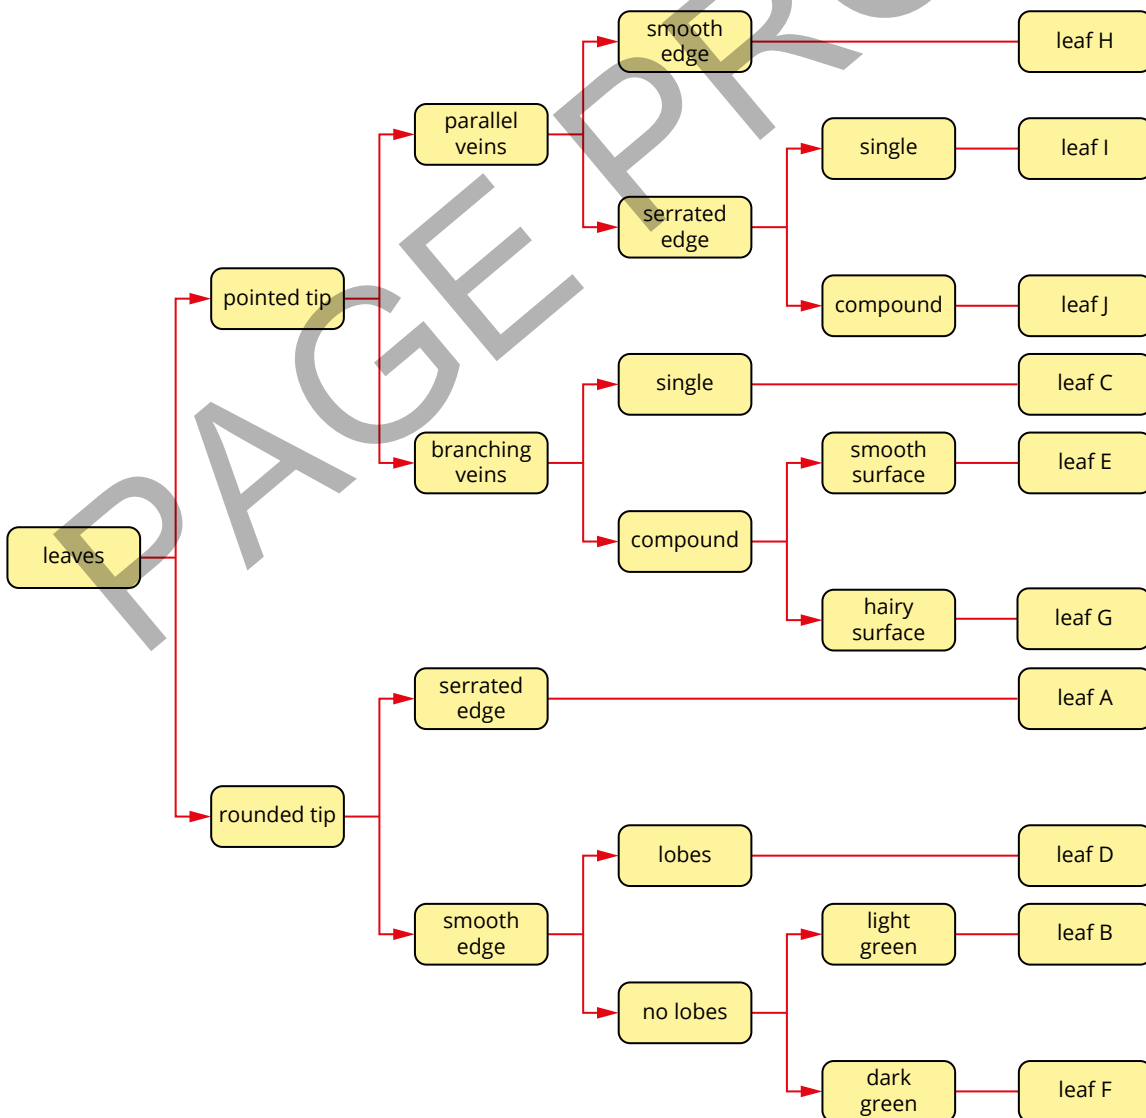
leaves

pointed tip

parallel veins

smooth edge

leaf H

serrated edge

single

leaf I

compound

leaf J

branching veins

single

leaf C

compound

smooth surface

leaf E

hairy surface

leaf G

rounded tip

serrated edge

leaf A

smooth edge

lobes

leaf D

no lobes

light green

leaf B

dark green

leaf F

PAGE PRO